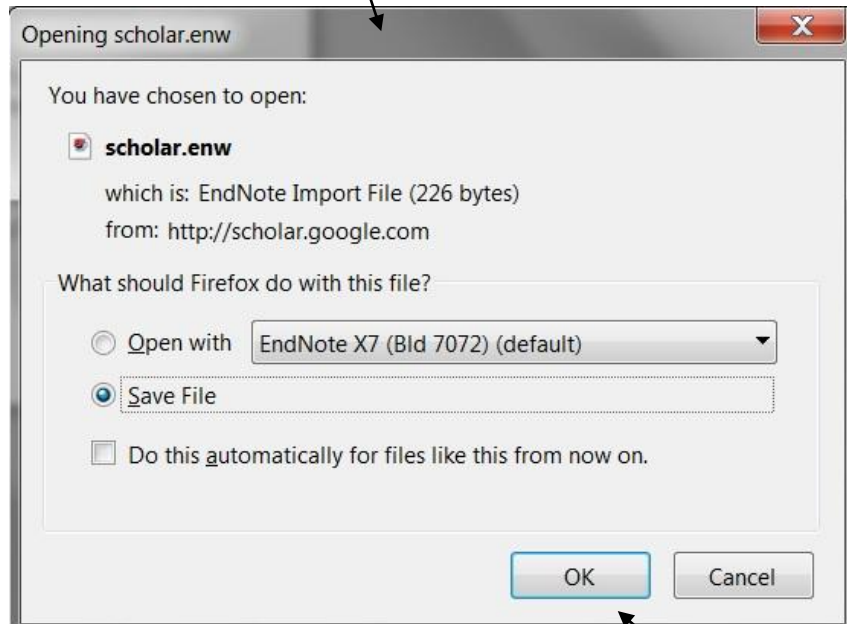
Opening scholar.enw

You have chosen to open:

scholar.enw

which is: EndNote Import File (226 bytes)

from: http://scholar.google.com

What should Firefox do with this file?

Open with EndNote X7 (Bld 7072) (default)

Save File

Do this automatically for files like this from now on.

OK

Cancel